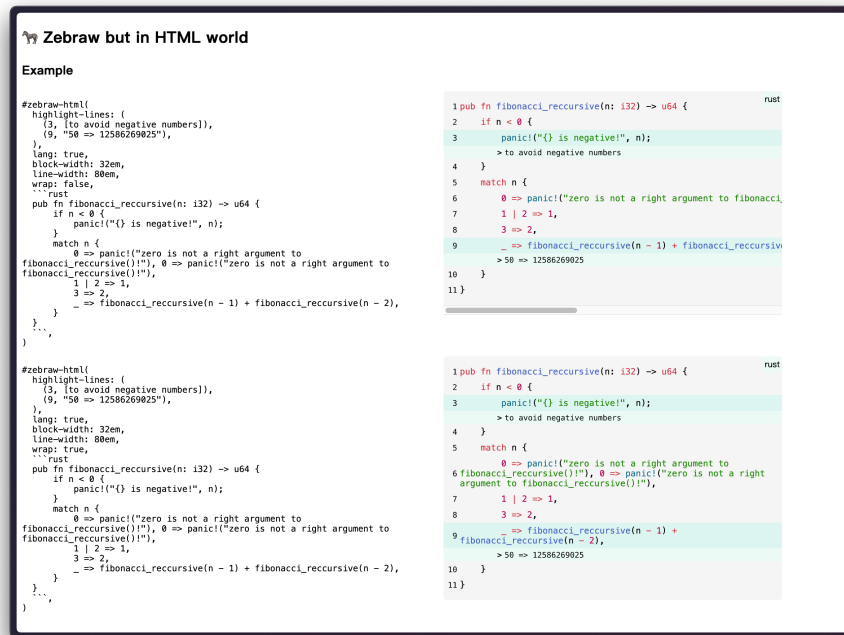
🦓 Zebraw but in HTML world

Example

```
#zebraw-html(
  highlight-lines: (
    (3, [to avoid negative numbers]),
    (9, "50 => 12586269025"),
  ),
  lang: true,
  block-width: 32em,
  line-width: 80em,
  wrap: false,
  ```rust
  pub fn fibonacci_reccursive(n: i32) -> u64 {
      if n < 0 {
          panic!("{} is negative!", n);
      }
      match n {
          0 => panic!("zero is not a right argument to fibonacci_reccursive()!"), 0 => panic!("zero is not a right argument to fibonacci_reccursive()!"),
          1 | 2 => 1,
          3 => 2,
          _ => fibonacci_reccursive(n - 1) + fibonacci_reccursive(n - 2),
      }
  }
  ```,
)
```

rust
1 pub fn fibonacci_reccursive(n: i32) -> u64 {
2     if n < 0 {
3         panic!("{} is negative!", n);
> to avoid negative numbers
4     }
5     match n {
6         0 => panic!("zero is not a right argument to fibonacci_
7         1 | 2 => 1,
8         3 => 2,
9         _ => fibonacci_reccursive(n - 1) + fibonacci_reccursive
> 50 => 12586269025
10     }
11 }

```
#zebraw-html(
  highlight-lines: (
    (3, [to avoid negative numbers]),
    (9, "50 => 12586269025"),
  ),
  lang: true,
  block-width: 32em,
  line-width: 80em,
  wrap: true,
  ```rust
  pub fn fibonacci_reccursive(n: i32) -> u64 {
      if n < 0 {
          panic!("{} is negative!", n);
      }
      match n {
          0 => panic!("zero is not a right argument to fibonacci_reccursive()!"), 0 => panic!("zero is not a right argument to fibonacci_reccursive()!"),
          1 | 2 => 1,
          3 => 2,
          _ => fibonacci_reccursive(n - 1) + fibonacci_reccursive(n - 2),
      }
  }
  ```,
)
```

rust
1 pub fn fibonacci_reccursive(n: i32) -> u64 {
2     if n < 0 {
3         panic!("{} is negative!", n);
> to avoid negative numbers
4     }
5     match n {
6         0 => panic!("zero is not a right argument to fibonacci_reccursive()!"), 0 => panic!("zero is not a right argument to fibonacci_reccursive()!"),
7         1 | 2 => 1,
8         3 => 2,
9         _ => fibonacci_reccursive(n - 1) + fibonacci_reccursive(n - 2),
> 50 => 12586269025
10     }
11 }